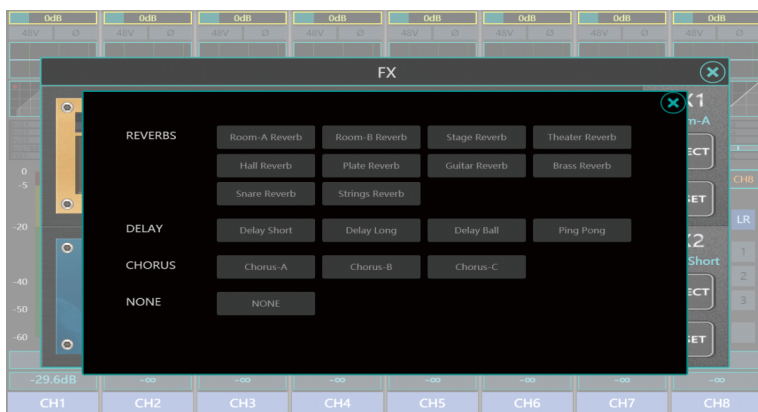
0dB 0dB 0dB 0dB 0dB 0dB 0dB 0dB
48V Ø 48V Ø 48V Ø 48V Ø 48V Ø 48V Ø 48V Ø 48V Ø

FX

REVERBS
Room-A Reverb | Room-B Reverb | Stage Reverb | Theater Reverb
Hall Reverb | Plate Reverb | Guitar Reverb | Brass Reverb
Snare Reverb | Strings Reverb

DELAY
Delay Short | Delay Long | Delay Ball | Ping Pong

CHORUS
Chorus-A | Chorus-B | Chorus-C

NONE
NONE

X1
m-A
ECT
SET
X2
Short
ECT
SET

0
-5
-20
-40
-50
-60

CH8
LR
1
2
3

-29.6dB -∞ -∞ -∞ -∞ -∞ -∞ -∞
CH1 CH2 CH3 CH4 CH5 CH6 CH7 CH8